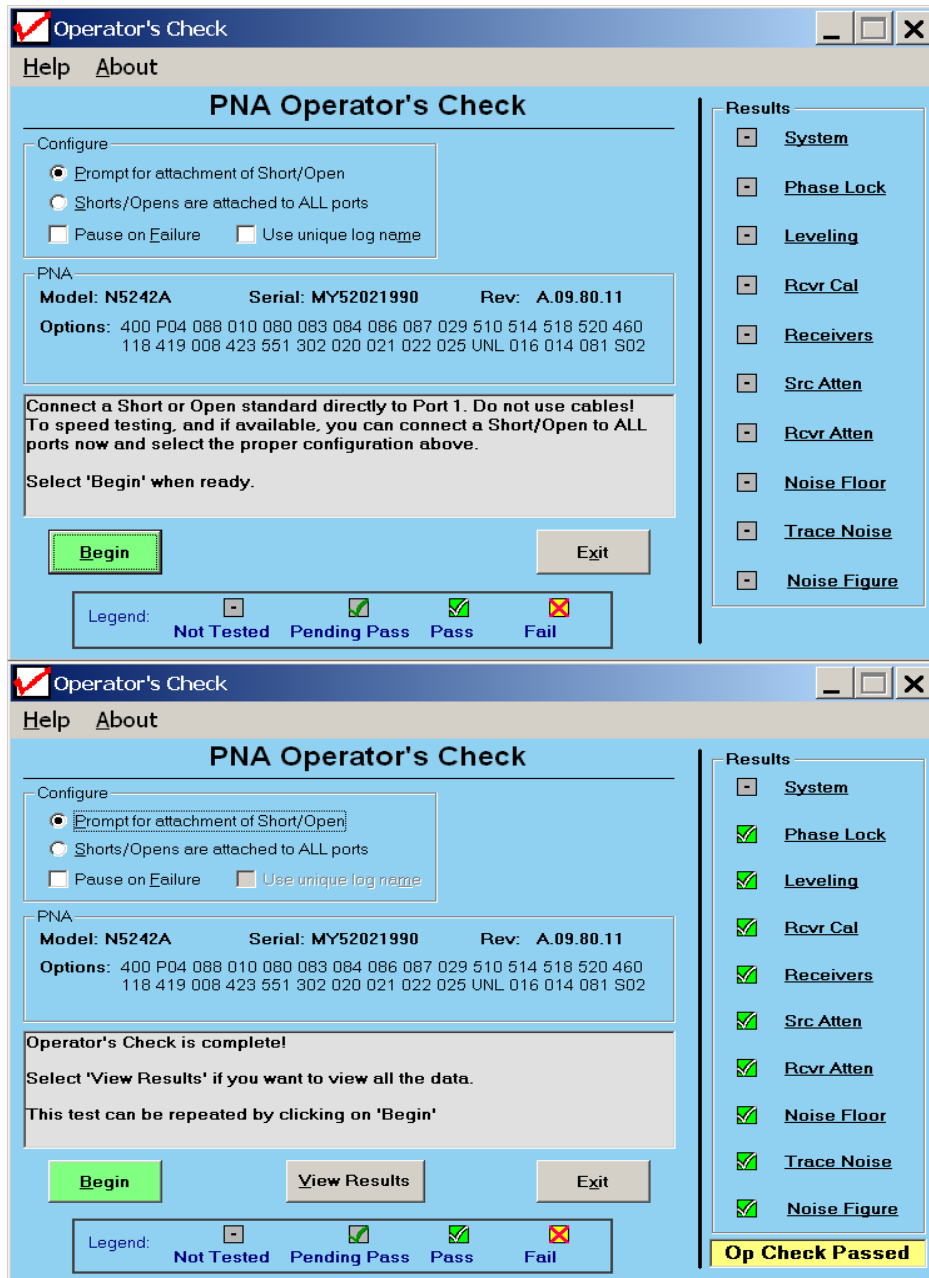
Operator's Check

Help About

PNA Operator's Check

Configure

Prompt for attachment of Short/Open

Shorts/Opens are attached to ALL ports

Pause on Failure Use unique log name

PNA

Model: N5242A Serial: MY52021990 Rev: A.09.80.11

Options: 400 P04 088 010 080 083 084 086 087 029 510 514 518 520 460 118 419 008 423 551 302 020 021 022 025 UNL 016 014 081 S02

Connect a Short or Open standard directly to Port 1. Do not use cables! To speed testing, and if available, you can connect a Short/Open to ALL ports now and select the proper configuration above.

Select 'Begin' when ready.

Begin

Exit

Legend: Not Tested Pending Pass Pass Fail

Results

System

Phase Lock

Leveling

Rcvr Cal

Receivers

Src Atten

Rcvr Atten

Noise Floor

Trace Noise

Noise Figure

Operator's Check

Help About

PNA Operator's Check

Configure

Prompt for attachment of Short/Open

Shorts/Opens are attached to ALL ports

Pause on Failure Use unique log name

PNA

Model: N5242A Serial: MY52021990 Rev: A.09.80.11

Options: 400 P04 088 010 080 083 084 086 087 029 510 514 518 520 460 118 419 008 423 551 302 020 021 022 025 UNL 016 014 081 S02

Operator's Check is complete!

Select 'View Results' if you want to view all the data.

This test can be repeated by clicking on 'Begin'

Begin

View Results

Exit

Legend: Not Tested Pending Pass Pass Fail

Results

System

Phase Lock

Leveling

Rcvr Cal

Receivers

Src Atten

Rcvr Atten

Noise Floor

Trace Noise

Noise Figure

Op Check Passed